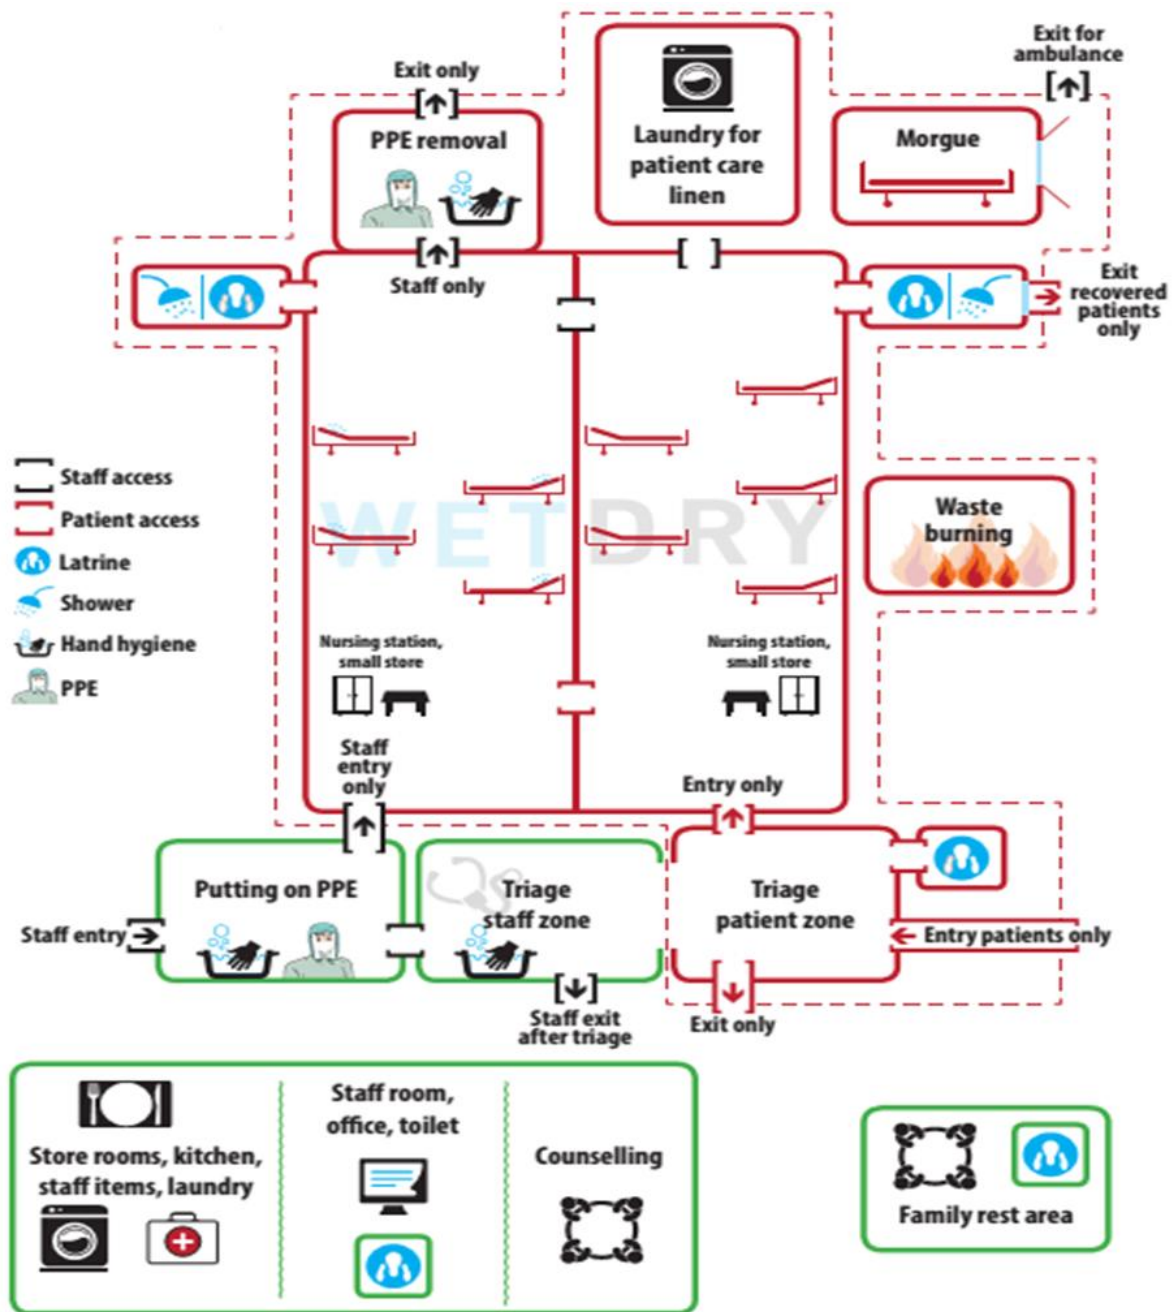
Exit only

PPE removal

Laundry for patient care linen

Exit for ambulance

Morgue

Staff only

Exit recovered patients only

Staff access

Patient access

Latrine

Shower

Hand hygiene

PPE

WET

DRY

Waste burning

Nursing station, small store

Nursing station, small store

Staff entry only

Entry only

Putting on PPE

Staff entry

Triage staff zone

Triage patient zone

Entry patients only

Staff exit after triage

Exit only

Store rooms, kitchen, staff items, laundry

Staff room, office, toilet

Counselling

Family rest area